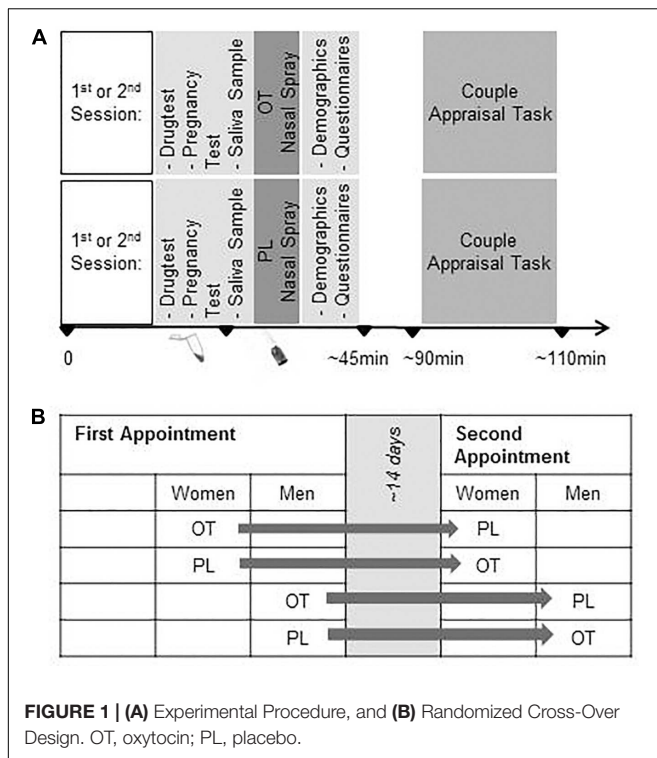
A

1$^{st}$ or 2$^{nd}$ Session:

- Drugtest
- Pregnancy Test
- Saliva Sample

OT Nasal Spray

- Demographics
- Questionnaires

Couple Appraisal Task

1$^{st}$ or 2$^{nd}$ Session:

- Drugtest
- Pregnancy Test
- Saliva Sample

PL Nasal Spray

- Demographics
- Questionnaires

Couple Appraisal Task

0 ~45min ~90min ~110min

B

| First Appointment | | | ~14 days | Second Appointment | |
|---|---|---|---|---|---|
| | Women | Men | | Women | Men |
| | OT | | | PL | |
| | PL | | | OT | |
| | | OT | | | PL |
| | | PL | | | OT |

FIGURE 1 | (A) Experimental Procedure, and (B) Randomized Cross-Over Design. OT, oxytocin; PL, placebo.